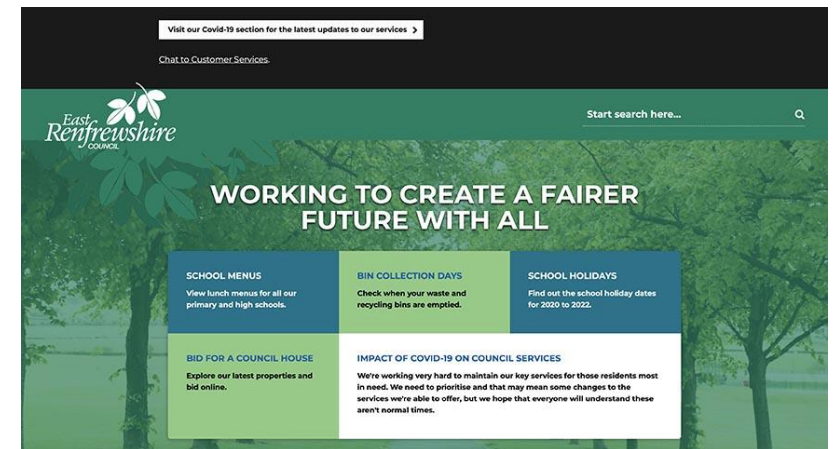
Visit our Covid-19 section for the latest updates to our services >

Chat to Customer Services.

East Renfrewshire Council

Start search here...

WORKING TO CREATE A FAIRER FUTURE WITH ALL

SCHOOL MENUS
View lunch menus for all our primary and high schools.

BIN COLLECTION DAYS
Check when your waste and recycling bins are emptied.

SCHOOL HOLIDAYS
Find out the school holiday dates for 2020 to 2022.

BID FOR A COUNCIL HOUSE
Explore our latest properties and bid online.

IMPACT OF COVID-19 ON COUNCIL SERVICES
We're working very hard to maintain our key services for those residents most in need. We need to prioritise and that may mean some changes to the services we're able to offer, but we hope that everyone will understand these aren't normal times.